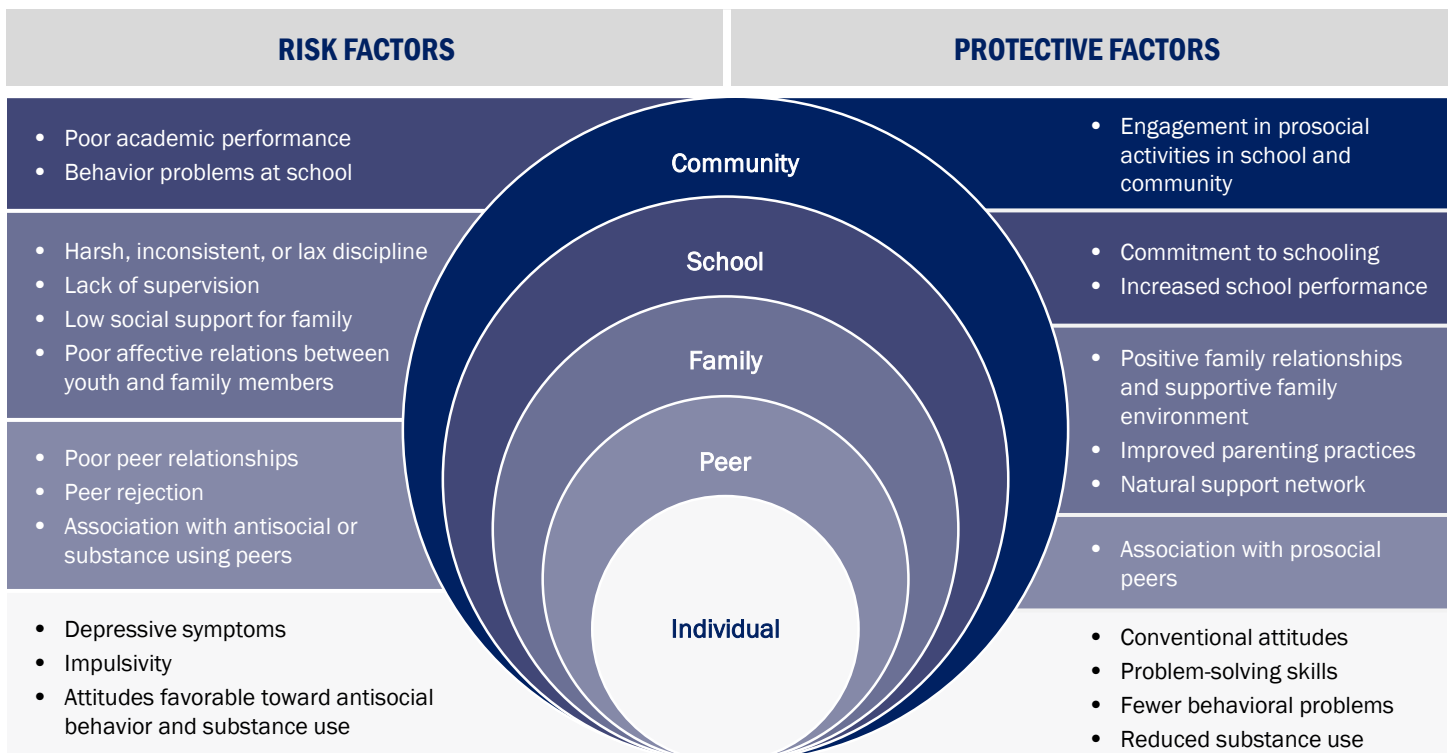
RISK FACTORS

PROTECTIVE FACTORS

- Poor academic performance
- Behavior problems at school

- Harsh, inconsistent, or lax discipline
- Lack of supervision
- Low social support for family
- Poor affective relations between youth and family members

- Poor peer relationships
- Peer rejection
- Association with antisocial or substance using peers

- Depressive symptoms
- Impulsivity
- Attitudes favorable toward antisocial behavior and substance use

Community

School

Family

Peer

Individual

- Engagement in prosocial activities in school and community

- Commitment to schooling
- Increased school performance

- Positive family relationships and supportive family environment
- Improved parenting practices
- Natural support network

- Association with prosocial peers

- Conventional attitudes
- Problem-solving skills
- Fewer behavioral problems
- Reduced substance use